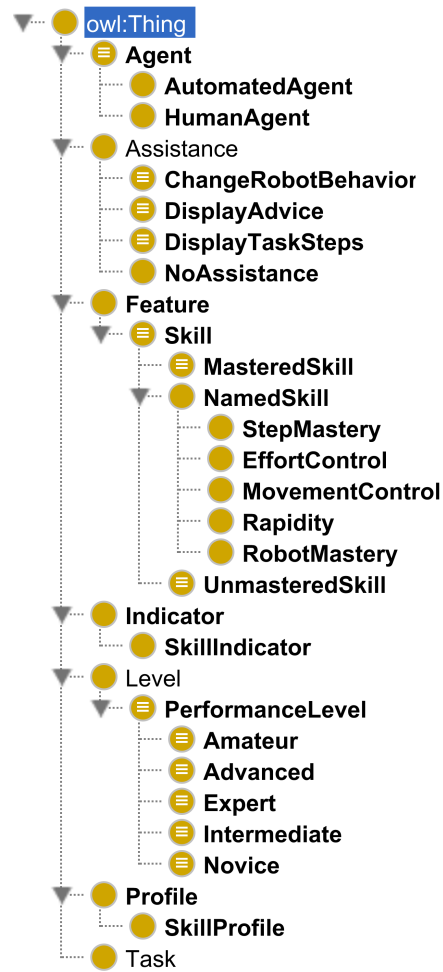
owl:Thing
Agent
AutomatedAgent
HumanAgent
Assistance
ChangeRobotBehavior
DisplayAdvice
DisplayTaskSteps
NoAssistance
Feature
Skill
MasteredSkill
NamedSkill
StepMastery
EffortControl
MovementControl
Rapidity
RobotMastery
UnmasteredSkill
Indicator
SkillIndicator
Level
PerformanceLevel
Amateur
Advanced
Expert
Intermediate
Novice
Profile
SkillProfile
Task